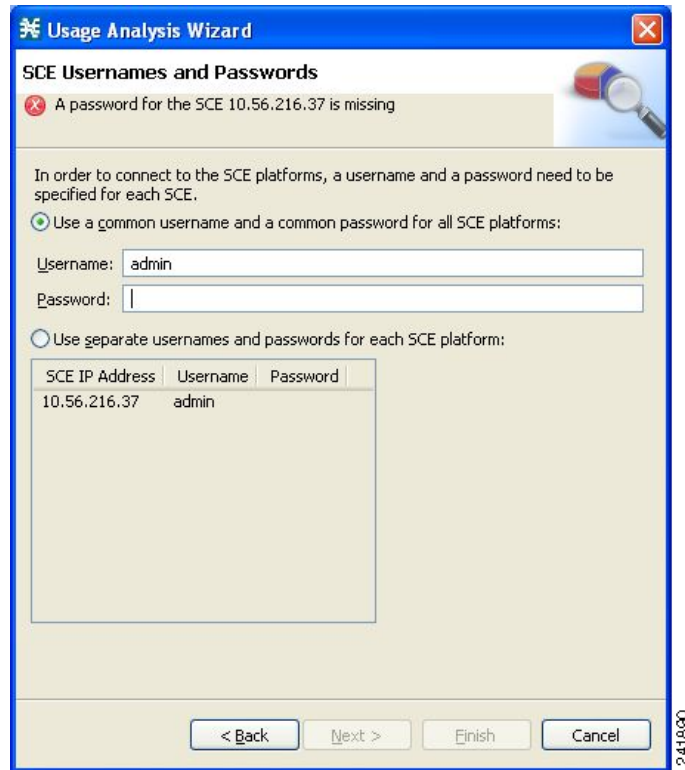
Usage Analysis Wizard

SCE Usernames and Passwords

A password for the SCE 10.56.216.37 is missing

In order to connect to the SCE platforms, a username and a password need to be specified for each SCE.

Use a common username and a common password for all SCE platforms:

Username: admin

Password:

Use separate usernames and passwords for each SCE platform:

| SCE IP Address | Username | Password |
|---|---|---|
| 10.56.216.37 | admin | |

< Back | Next > | Finish | Cancel

241800